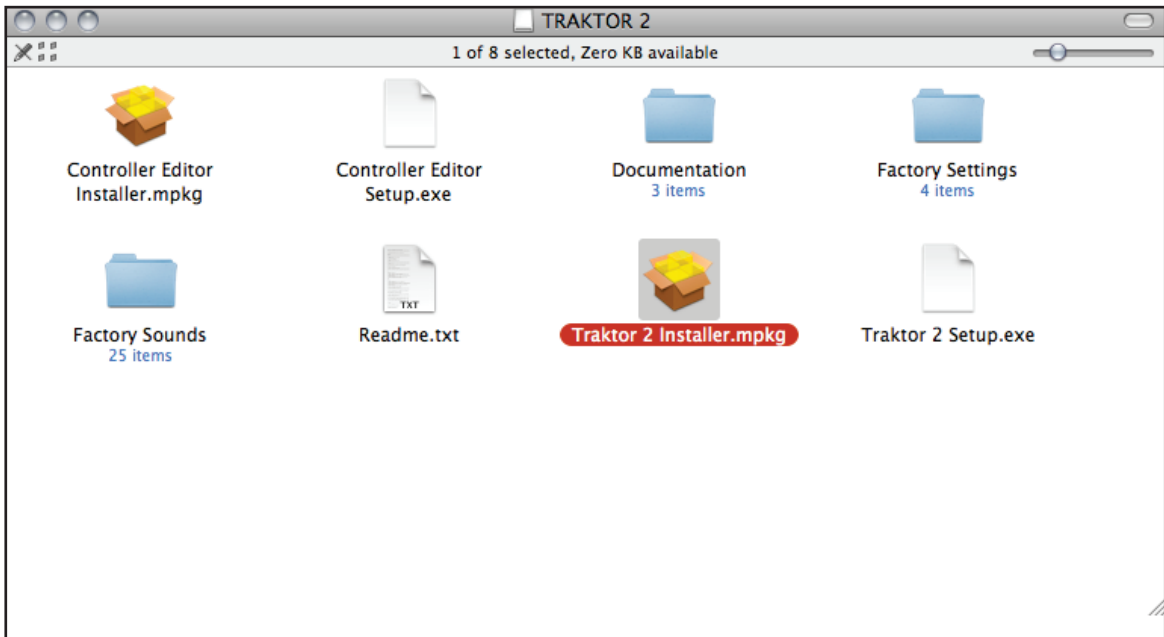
TRAKTOR 2

1 of 8 selected, Zero KB available

Controller Editor Installer.mpkg

Controller Editor Setup.exe

Documentation
3 items

Factory Settings
4 items

Factory Sounds
25 items

TXT
Readme.txt

Traktor 2 Installer.mpkg

Traktor 2 Setup.exe